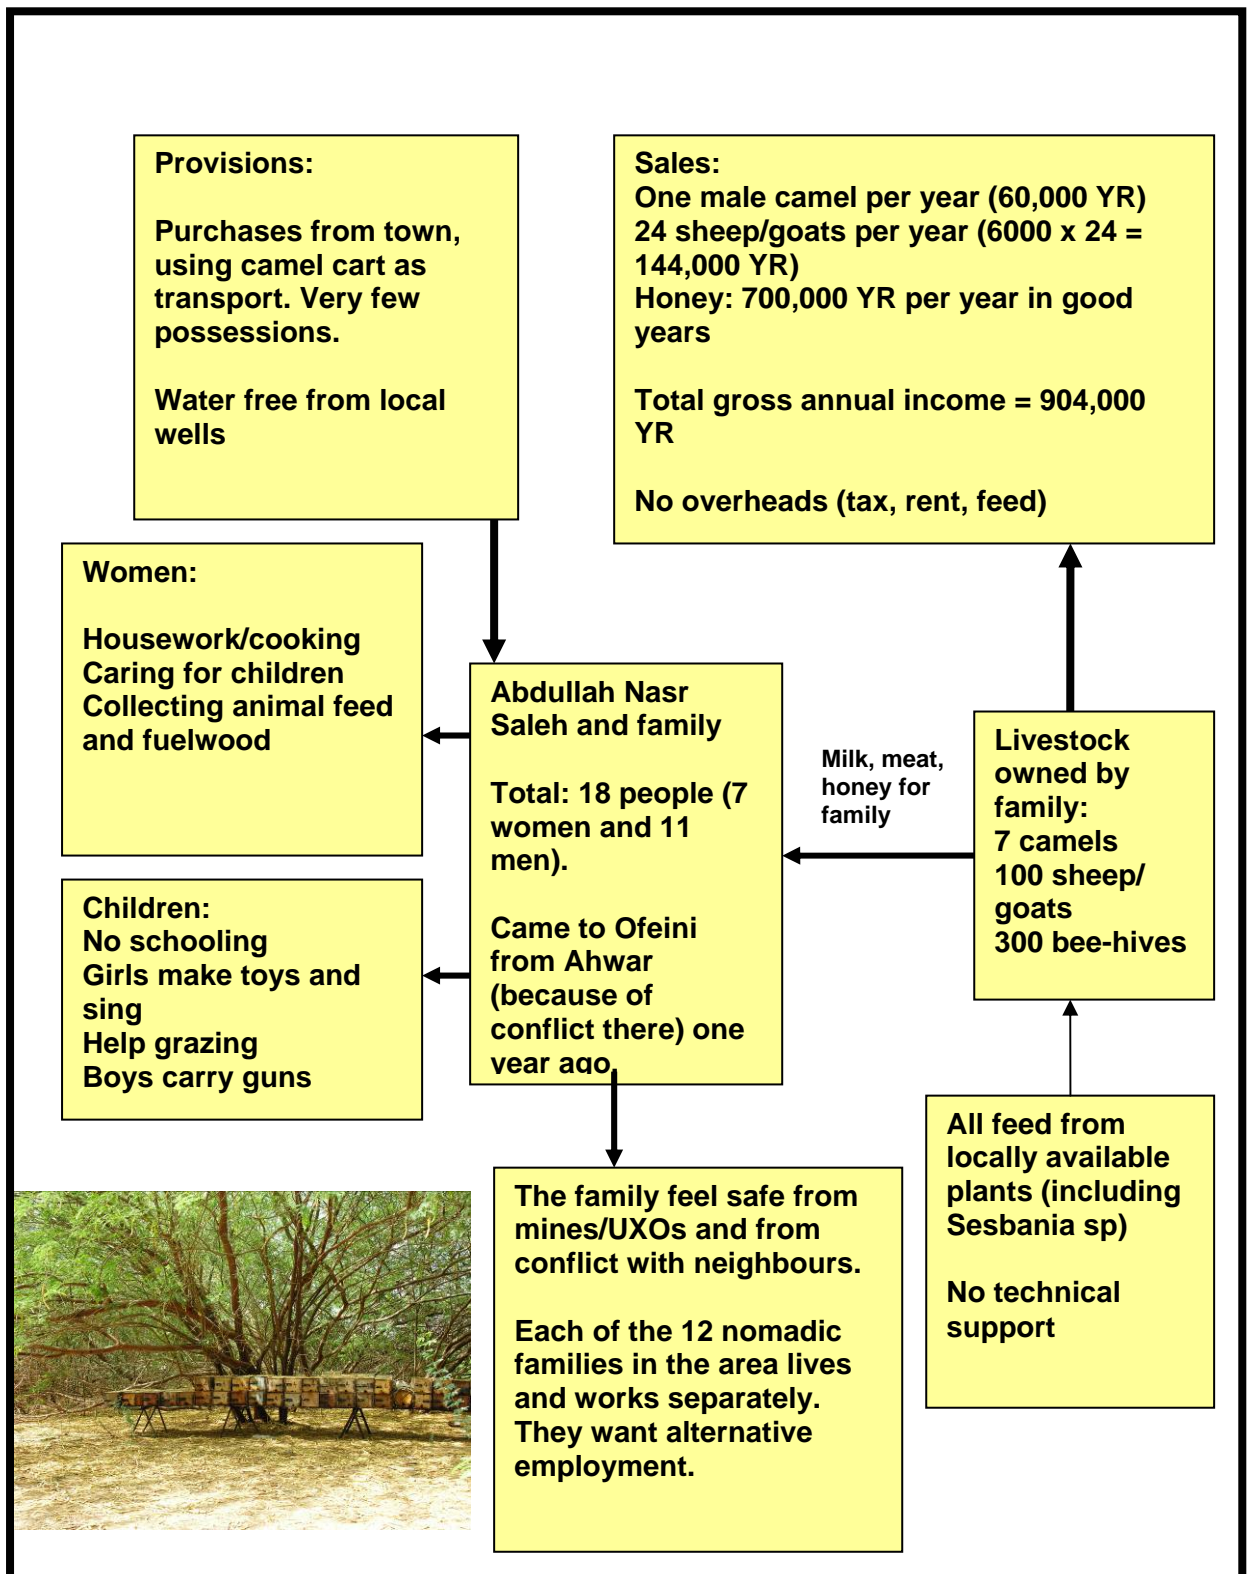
Provisions:

Purchases from town, using camel cart as transport. Very few possessions.

Water free from local wells

Sales:
One male camel per year (60,000 YR)
24 sheep/goats per year (6000 x 24 = 144,000 YR)
Honey: 700,000 YR per year in good years

Total gross annual income = 904,000 YR

No overheads (tax, rent, feed)

Women:

Housework/cooking
Caring for children
Collecting animal feed and fuelwood

Abdullah Nasr Saleh and family

Total: 18 people (7 women and 11 men).

Came to Ofeini from Ahwar (because of conflict there) one year ago

Milk, meat, honey for family

Livestock owned by family:
7 camels
100 sheep/goats
300 bee-hives

Children:
No schooling
Girls make toys and sing
Help grazing
Boys carry guns

The family feel safe from mines/UXOs and from conflict with neighbours.

Each of the 12 nomadic families in the area lives and works separately. They want alternative employment.

All feed from locally available plants (including Sesbania sp)

No technical support